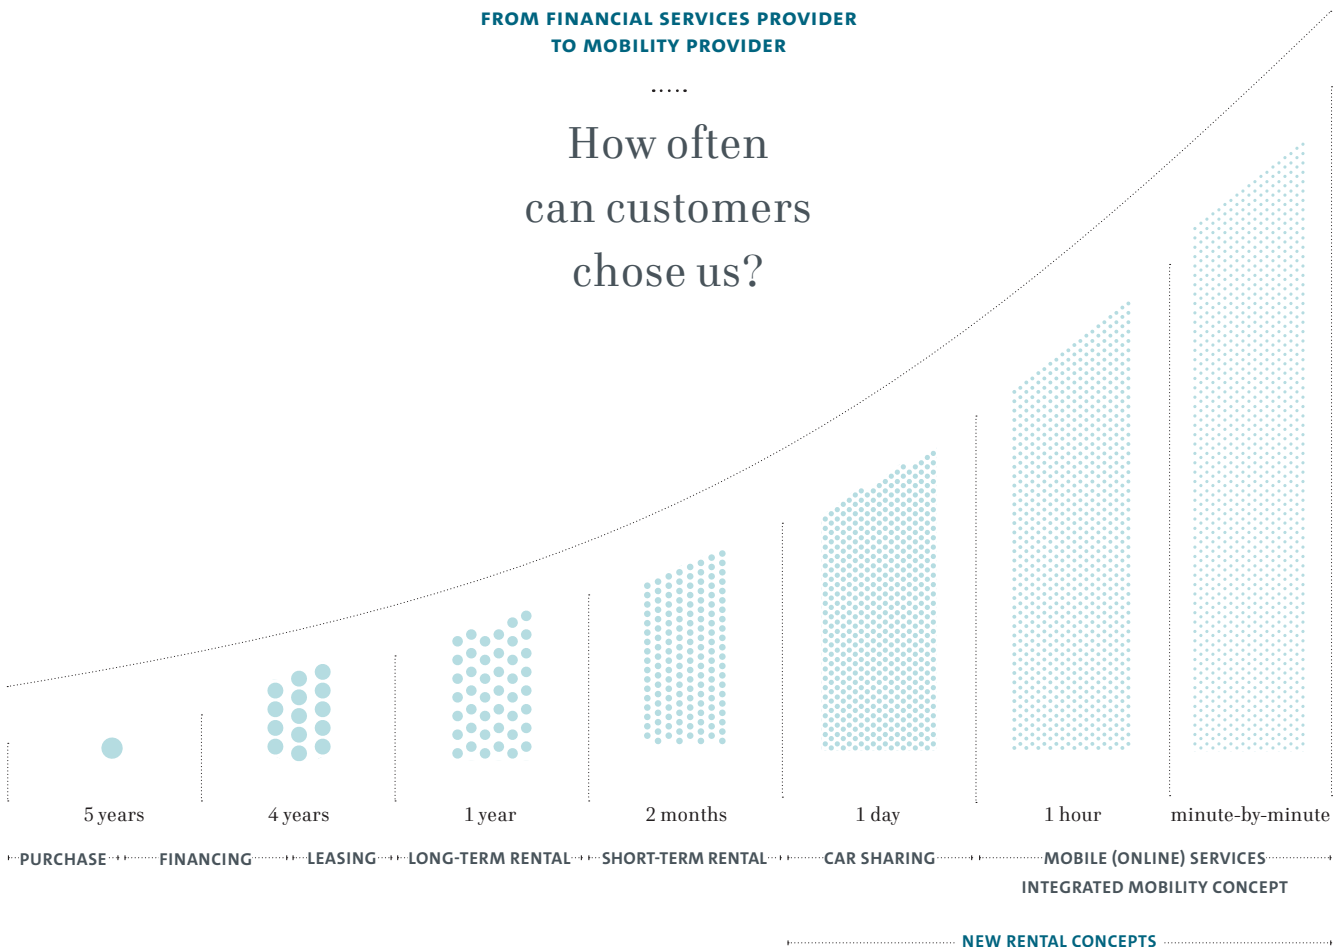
FROM FINANCIAL SERVICES PROVIDER
TO MOBILITY PROVIDER

How often can customers chose us?

5 years

4 years

1 year

2 months

1 day

1 hour

minute-by-minute

PURCHASE

FINANCING

LEASING

LONG-TERM RENTAL

SHORT-TERM RENTAL

CAR SHARING

MOBILE (ONLINE) SERVICES
INTEGRATED MOBILITY CONCEPT

NEW RENTAL CONCEPTS